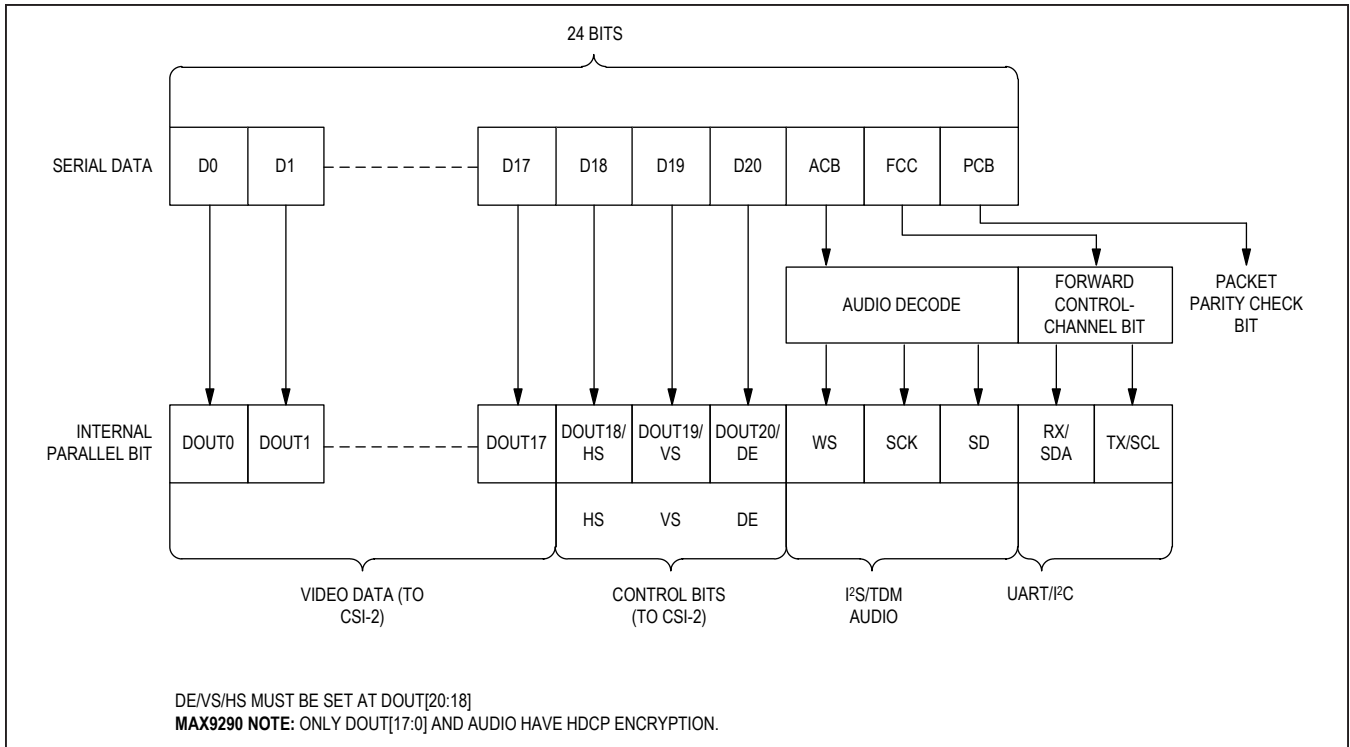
24 BITS

SERIAL DATA

D0 D1 D17 D18 D19 D20 ACB FCC PCB

AUDIO DECODE

FORWARD CONTROL-CHANNEL BIT

PACKET PARITY CHECK BIT

INTERNAL PARALLEL BIT

DOUT0 DOUT1 DOUT17 DOUT18/ HS DOUT19/ VS DOUT20/ DE WS SCK SD RX/ SDA TX/SCL

HS VS DE

VIDEO DATA (TO CSI-2)

CONTROL BITS (TO CSI-2)

I$^2$S/TDM AUDIO

UART/I$^2$C

DE/VS/HS MUST BE SET AT DOUT[20:18]
**MAX9290 NOTE:** ONLY DOUT[17:0] AND AUDIO HAVE HDCP ENCRYPTION.